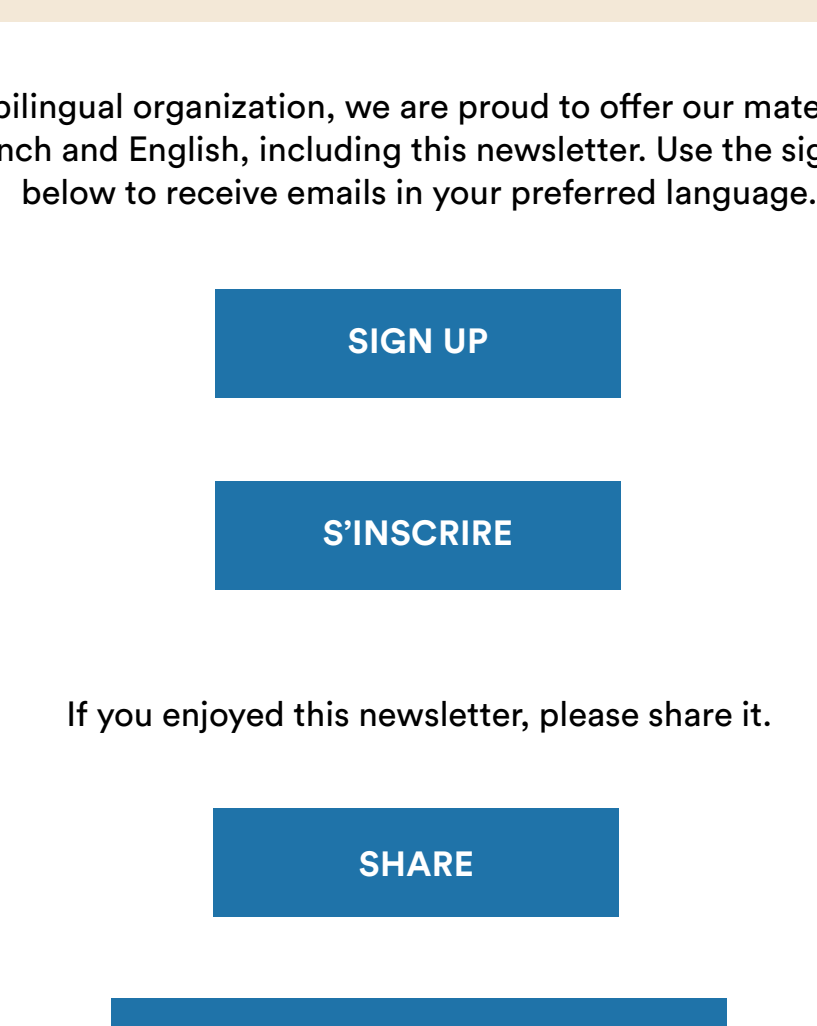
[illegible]bilingual organization, we are proud to offer our mate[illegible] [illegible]nch and English, including this newsletter. Use the sig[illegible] below to receive emails in your preferred language.

SIGN UP

S’INSCRIRE

If you enjoyed this newsletter, please share it.

SHARE